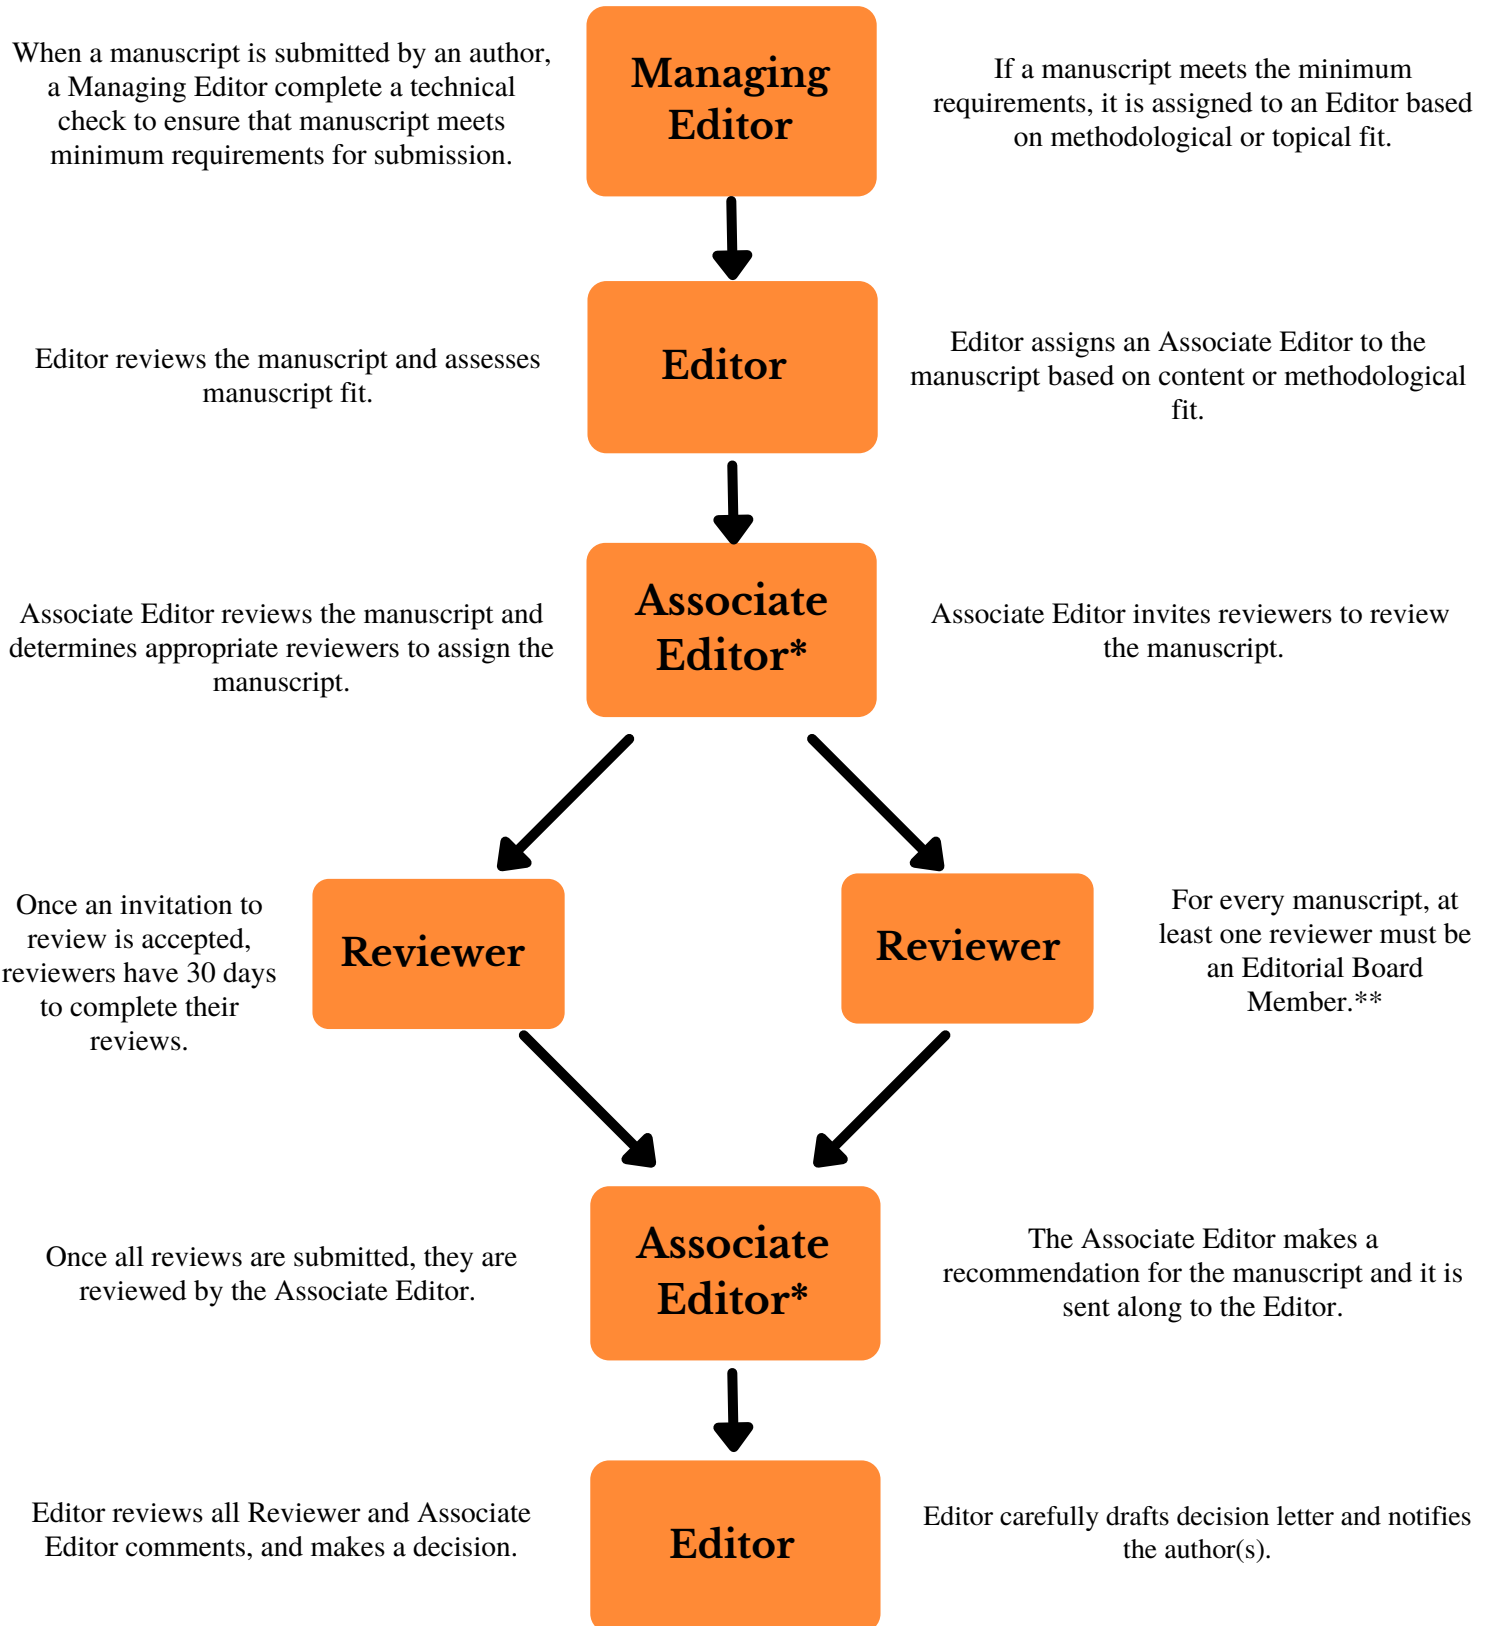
When a manuscript is submitted by an author, a Managing Editor complete a technical check to ensure that manuscript meets minimum requirements for submission.

Managing Editor

If a manuscript meets the minimum requirements, it is assigned to an Editor based on methodological or topical fit.

Editor reviews the manuscript and assesses manuscript fit.

Editor

Editor assigns an Associate Editor to the manuscript based on content or methodological fit.

Associate Editor reviews the manuscript and determines appropriate reviewers to assign the manuscript.

Associate Editor*

Associate Editor invites reviewers to review the manuscript.

Once an invitation to review is accepted, reviewers have 30 days to complete their reviews.

Reviewer

Reviewer

For every manuscript, at least one reviewer must be an Editorial Board Member.**

Once all reviews are submitted, they are reviewed by the Associate Editor.

Associate Editor*

The Associate Editor makes a recommendation for the manuscript and it is sent along to the Editor.

Editor reviews all Reviewer and Associate Editor comments, and makes a decision.

Editor

Editor carefully drafts decision letter and notifies the author(s).